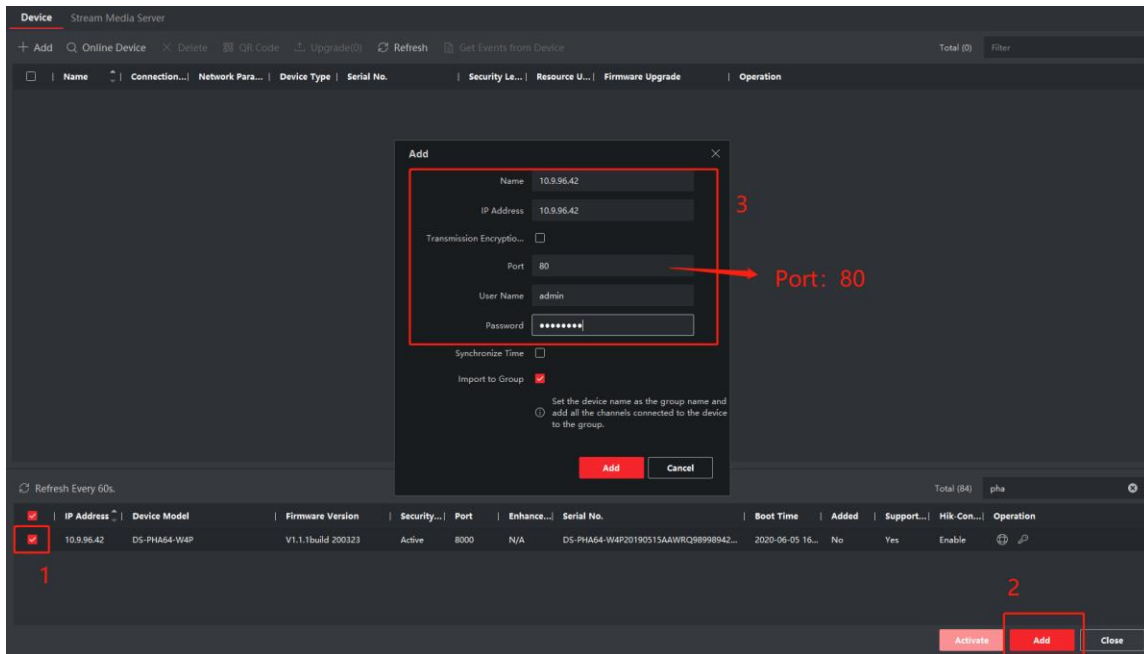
Device Stream Media Server

+ Add Online Device Delete QR Code Upgrade(0) Refresh Get Events from Device Total (0) Filter

| Name | Connection... | Network Para... | Device Type | Serial No. | Security Le... | Resource U... | Firmware Upgrade | Operation |
|---|---|---|---|---|---|---|---|---|

Add

Name 10.9.96.42

IP Address 10.9.96.42

Transmission Encryptio...

Port 80

User Name admin

Password ••••••••

Synchronize Time

Import to Group

Set the device name as the group name and add all the channels connected to the device to the group.

Add Cancel

3

Port: 80

Refresh Every 60s. Total (84) pha

| | IP Address | Device Model | Firmware Version | Security... | Port | Enhance... | Serial No. | Boot Time | Added | Support... | Hik-Con... | Operation |
|---|---|---|---|---|---|---|---|---|---|---|---|---|
| | 10.9.96.42 | DS-PHA64-W4P | V1.1.1build 200323 | Active | 8000 | N/A | DS-PHA64-W4P20190515AAWRQ98998942... | 2020-06-05 16... | No | Yes | Enable | |

1

2

Activate Add Close